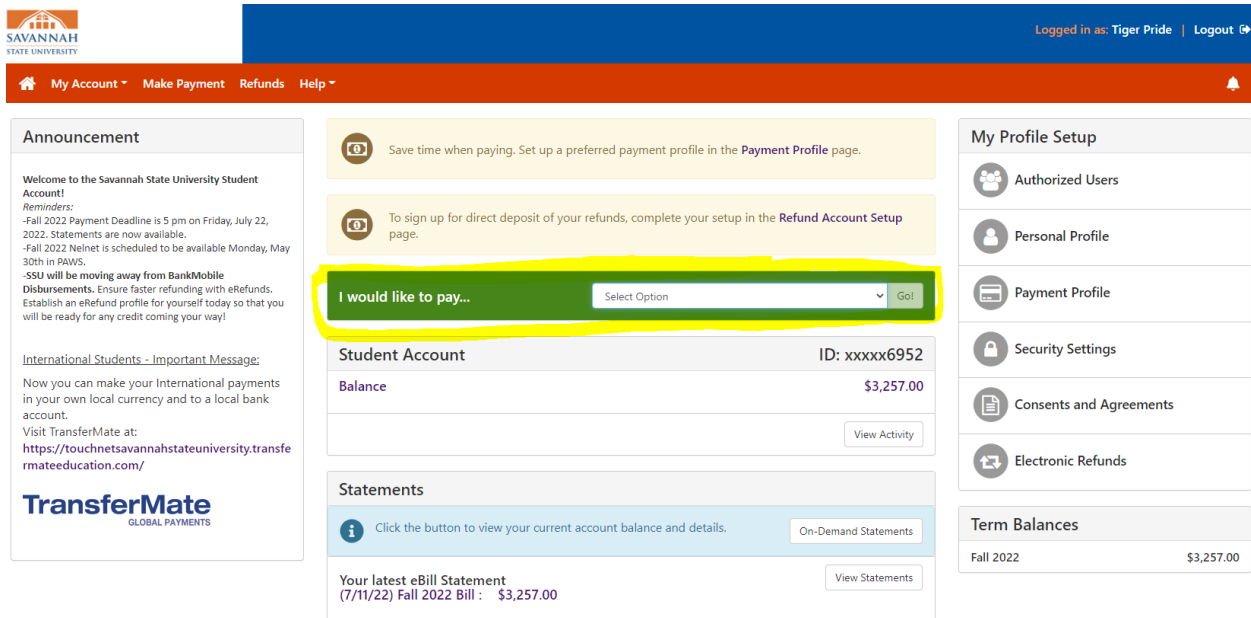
SAVANNAH STATE UNIVERSITY

Logged in as: Tiger Pride | Logout

My Account ▾ Make Payment Refunds Help ▾

Announcement

Welcome to the Savannah State University Student Account!
Reminders:
-Fall 2022 Payment Deadline is 5 pm on Friday, July 22, 2022. Statements are now available.
-Fall 2022 Nelnet is scheduled to be available Monday, May 30th in PAWS.
-SSU will be moving away from BankMobile Disbursements. Ensure faster refunding with eRefunds. Establish an eRefund profile for yourself today so that you will be ready for any credit coming your way!

International Students - Important Message:

Now you can make your International payments in your own local currency and to a local bank account.
Visit TransferMate at:
https://touchnetsavannahstateuniversity.transfermateeducation.com/

TransferMate GLOBAL PAYMENTS

Save time when paying. Set up a preferred payment profile in the Payment Profile page.

To sign up for direct deposit of your refunds, complete your setup in the Refund Account Setup page.

I would like to pay... Select Option Go!

Student Account ID: xxxxx6952
Balance $3,257.00
View Activity

Statements
Click the button to view your current account balance and details. On-Demand Statements

Your latest eBill Statement
(7/11/22) Fall 2022 Bill : $3,257.00
View Statements

My Profile Setup
Authorized Users
Personal Profile
Payment Profile
Security Settings
Consents and Agreements
Electronic Refunds

Term Balances
| Fall 2022 | $3,257.00 |